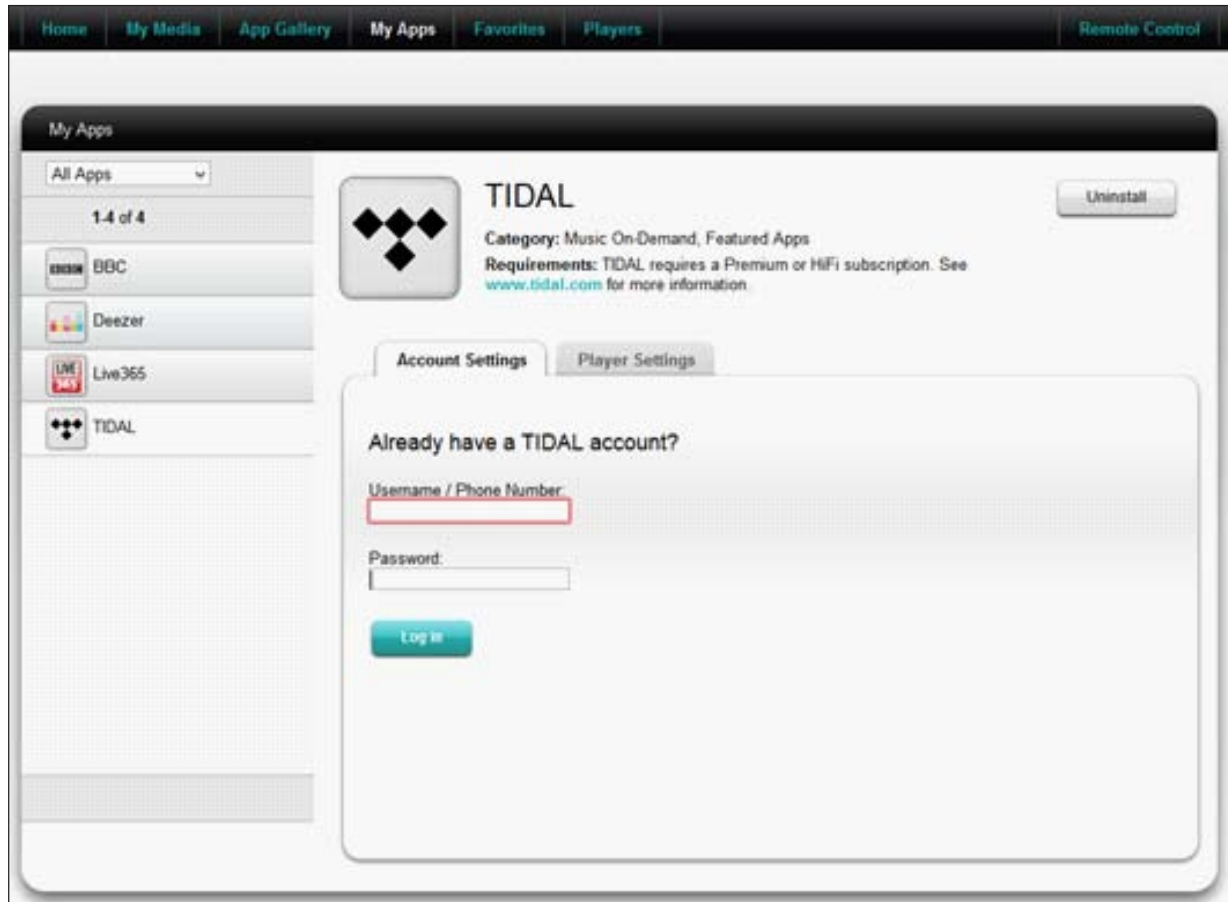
Home | My Media | App Gallery | My Apps | Favorites | Players | Remote Control

My Apps

All Apps

1-4 of 4

BBC BBC

Deezer

LIVE 365 Live365

TIDAL

TIDAL

Uninstall

Category: Music On-Demand, Featured Apps

Requirements: TIDAL requires a Premium or HiFi subscription. See www.tidal.com for more information.

Account Settings

Player Settings

Already have a TIDAL account?

Username / Phone Number:

Password:

Log in